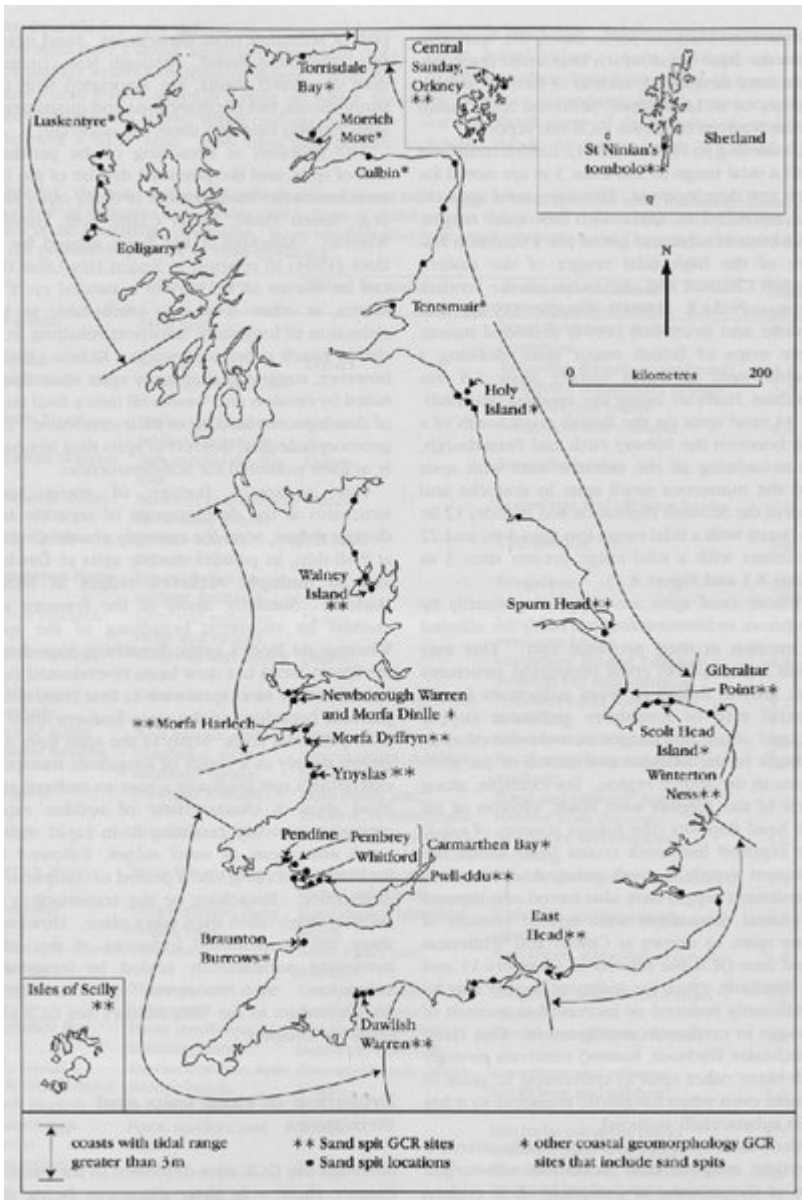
Torrisdale Bay*

Central Sanday, Orkney **

Luskentyre*

Morrich More*

Culbin*

St Ninian's tombolo**

Shetland

Eoligarry*

N

Tentsmuir*

0 kilometres 200

Holy Island*

Walney Island **

Spurn Head**

Gibraltar Point**

Newborough Warren and Morfa Dinlle*

**Morfa Harlech

Morfa Dyffryn**

Scolt Head Island*

Winterton Ness**

Ynyslas **

Pendine

Pembrey

Whitford

Carmarthen Bay*

Pwll-ddu**

East Head**

Braunton Burrows*

Isles of Scilly **

Dawlish Warren**

coasts with tidal range greater than 3m

** Sand spit GCR sites

• Sand spit locations

* other coastal geomorphology GCR sites that include sand spits